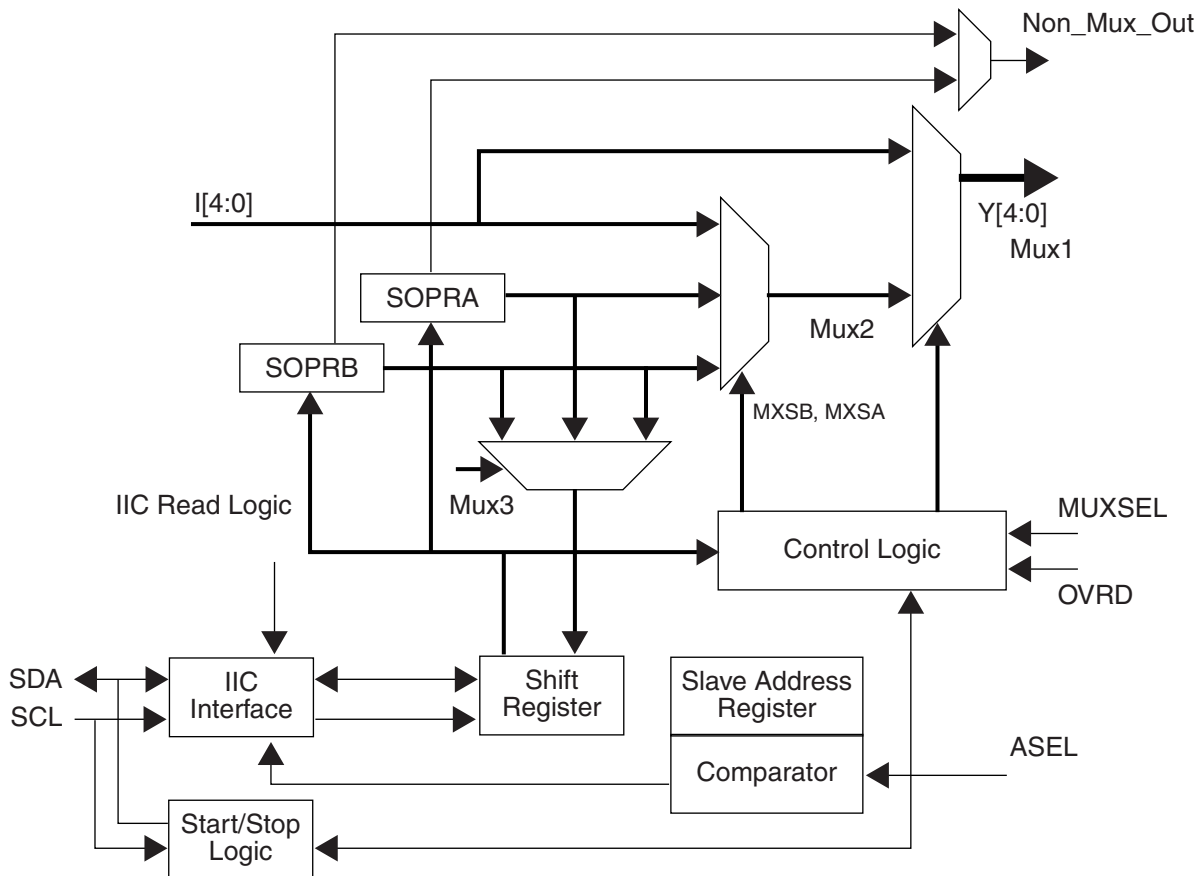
Non_Mux_Out

I[4:0]

Y[4:0]

Mux1

SOPRA

Mux2

SOPRB

MXSB, MXSA

IIC Read Logic

Mux3

MUXSEL

Control Logic

OVRD

SDA

SCL

IIC Interface

Shift Register

Slave Address Register

Comparator

ASEL

Start/Stop Logic